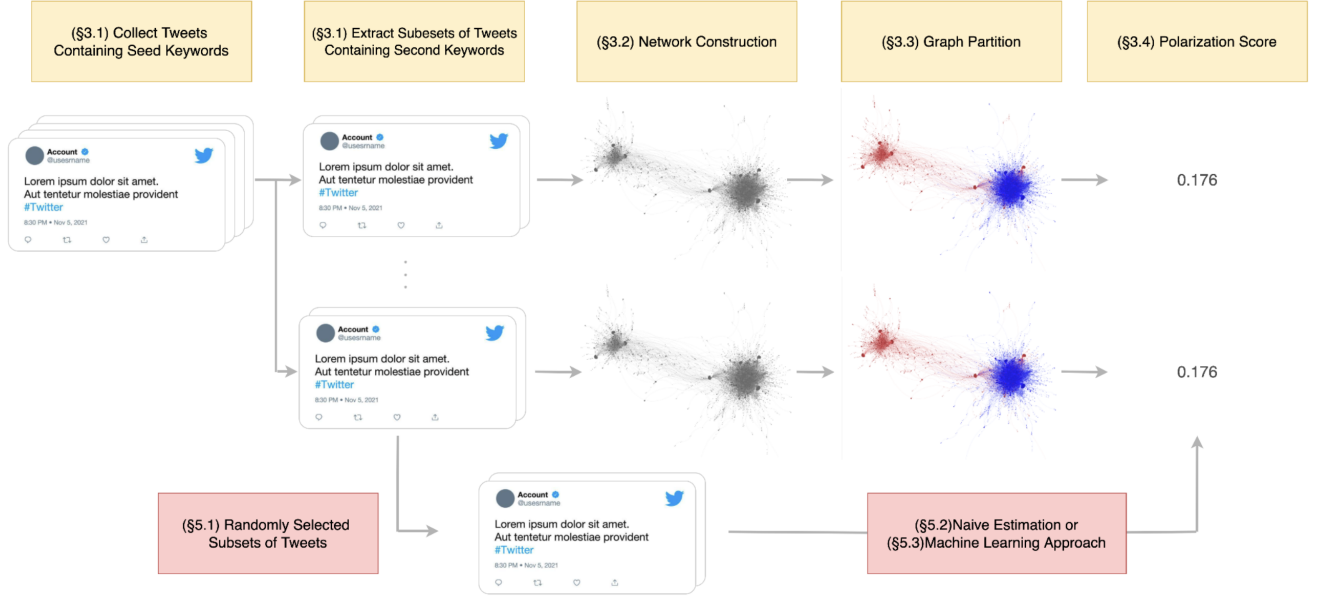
(§3.1) Collect Tweets Containing Seed Keywords

(§3.1) Extract Subsets of Tweets Containing Second Keywords

(§3.2) Network Construction

(§3.3) Graph Partition

(§3.4) Polarization Score

Account
@usesrname
Lorem ipsum dolor sit amet. Aut tentetur molestiae provident
#Twitter
8:30 PM • Nov 5, 2021

Account
@usesrname
Lorem ipsum dolor sit amet. Aut tentetur molestiae provident
#Twitter
8:30 PM • Nov 5, 2021

0.176

Account
@usesrname
Lorem ipsum dolor sit amet. Aut tentetur molestiae provident
#Twitter
8:30 PM • Nov 5, 2021

0.176

(§5.1) Randomly Selected Subsets of Tweets

Account
@usesrname
Lorem ipsum dolor sit amet. Aut tentetur molestiae provident
#Twitter
8:30 PM • Nov 5, 2021

(§5.2)Naive Estimation or (§5.3)Machine Learning Approach